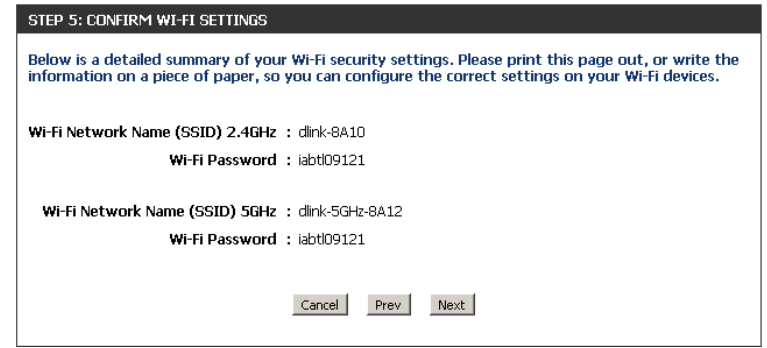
STEP 5: CONFIRM WI-FI SETTINGS

Below is a detailed summary of your Wi-Fi security settings. Please print this page out, or write the information on a piece of paper, so you can configure the correct settings on your Wi-Fi devices.

Wi-Fi Network Name (SSID) 2.4GHz : dlink-8A10

Wi-Fi Password : iabtl09121

Wi-Fi Network Name (SSID) 5GHz : dlink-5GHz-8A12

Wi-Fi Password : iabtl09121

Cancel Prev Next